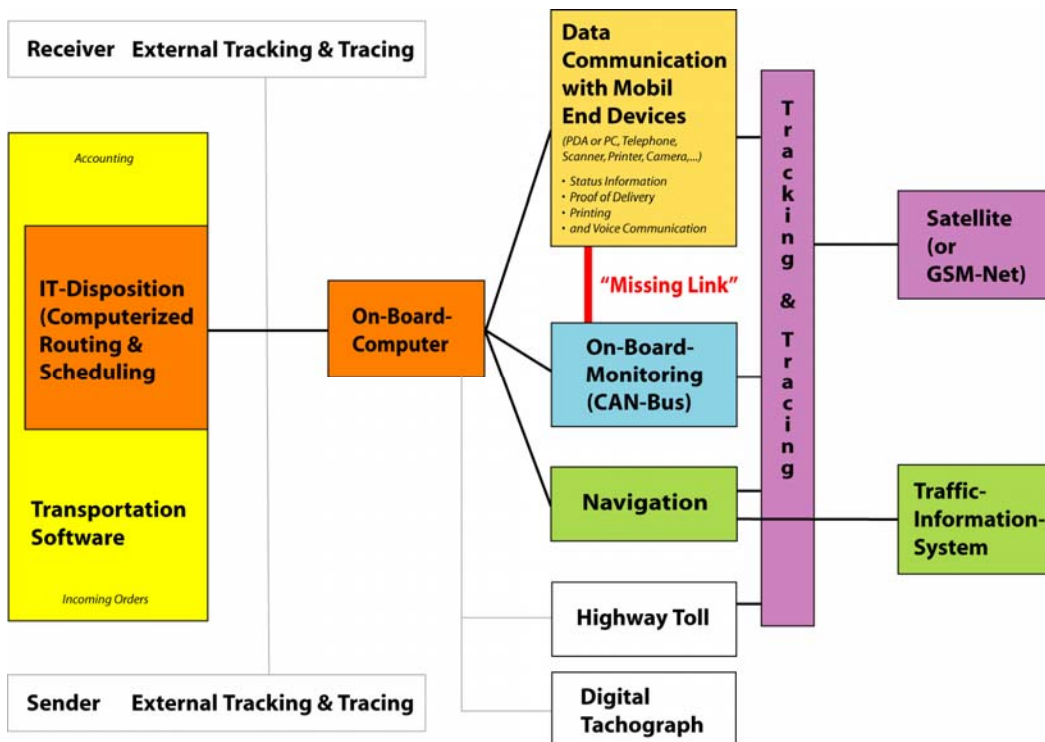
Receiver External Tracking & Tracing

Accounting

IT-Disposition (Computerized Routing & Scheduling

Transportation Software

Incoming Orders

On-Board-Computer

Data Communication with Mobil End Devices

(PDA or PC, Telephone, Scanner, Printer, Camera,...)

• Status Information
• Proof of Delivery
• Printing
• and Voice Communication

"Missing Link"

On-Board-Monitoring (CAN-Bus)

Navigation

Highway Toll

Digital Tachograph

Tracking & Tracing

Satellite (or GSM-Net)

Traffic-Information-System

Sender External Tracking & Tracing